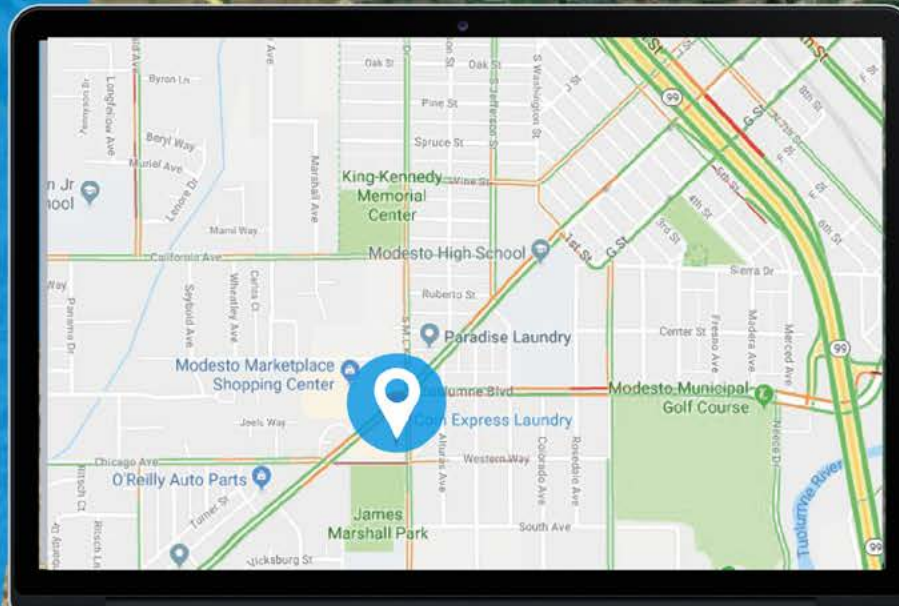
Byron Ln
Longfellow Ave
Beryl Way
Muriel Ave
Lenore Dr
n Jr
hool
Mamil Way
California Ave
Way
Panama Dr
Seybold Ave
Wheatley Ave
Carlos Ct
Marshall Ave
Oak St
Oak St
Pine St
Spruce St
Jefferson St
S Washington St
King-Kennedy
Memorial
Center
Wine St
Modesto High School
Ruberto St
S M L
Paradise Laundry
1st St
G St
G St
5th St
4th St
3rd St
8th St
6th St
Sierra Dr
Center St
Fresno Ave
Madera Ave
Merced Ave
99
99
99
Modesto Marketplace
Shopping Center
Tuolumne Blvd
Coin Express Laundry
Modesto Municipal
Golf Course
Joels Way
Chicago Ave
Western Way
O'Reilly Auto Parts
Turner St
Alturas Ave
Colorado Ave
Rosedale Ave
Neece Dr
Tuolumne River
James
Marshall Park
South Ave
Vicksburg St
Kitsch Ct
Rirsch Ln